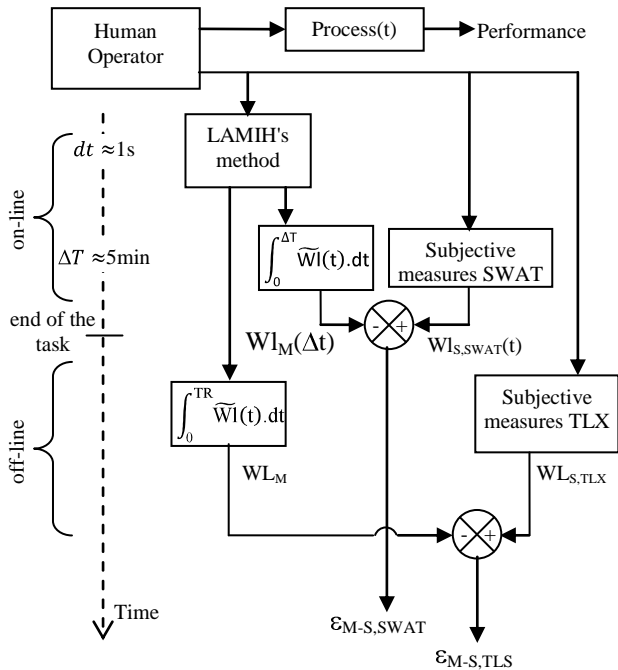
Human Operator

Process(t)

Performance

LAMIH's method

$dt \approx 1s$

on-line

$\Delta T \approx 5min$

$\int_0^{\Delta T} \widetilde{Wl}(t).dt$

Subjective measures SWAT

end of the task

$Wl_M(\Delta t)$

-

+

$Wl_{S,SWAT}(t)$

off-line

$\int_0^{TR} \widetilde{Wl}(t).dt$

Subjective measures TLX

$WL_M$

$WL_{S,TLX}$

-

+

Time

$\varepsilon_{M-S,SWAT}$

$\varepsilon_{M-S,TLS}$